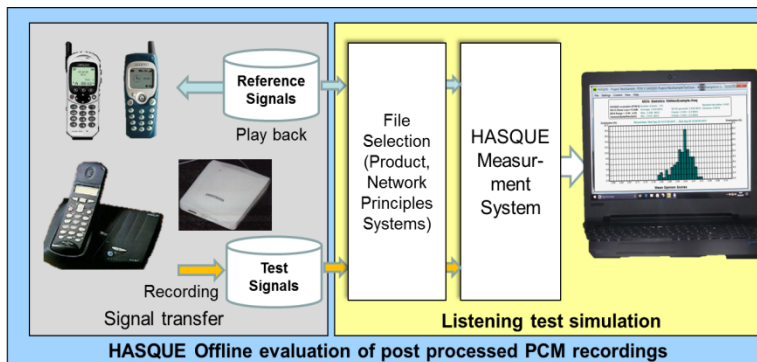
Reference Signals

Play back

Test Signals

Recording

Signal transfer

File Selection (Product, Network Principles Systems)

HASQUE Measurment System

Listening test simulation

HASQUE Offline evaluation of post processed PCM recordings